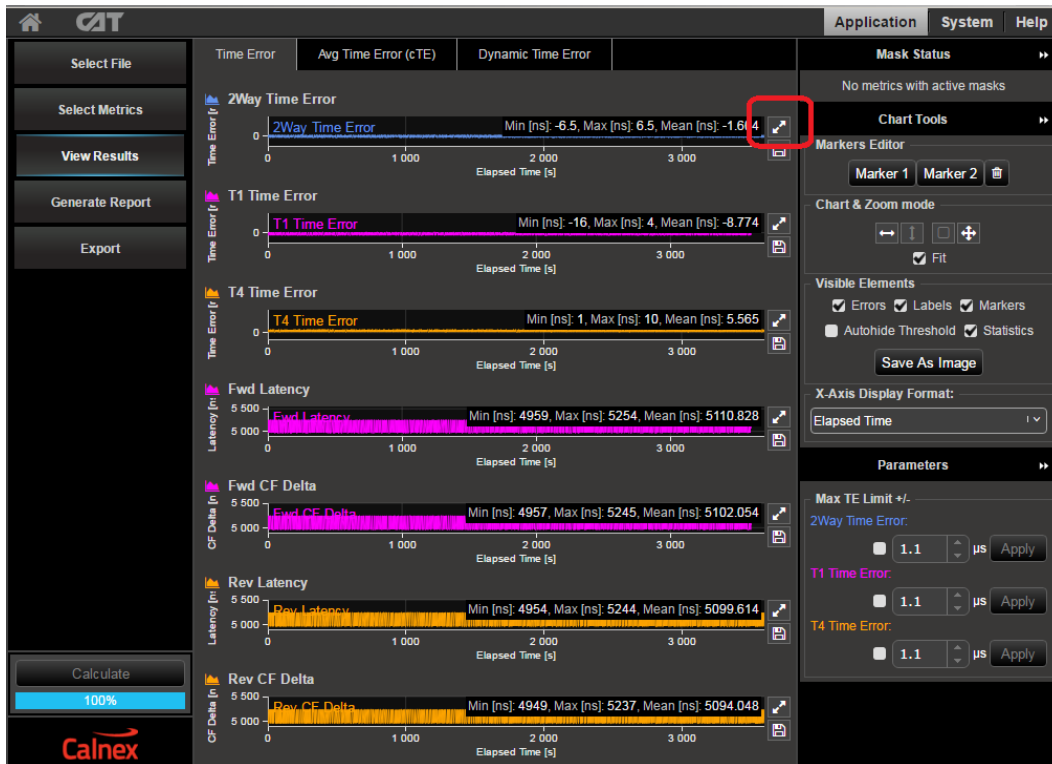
CAT

Application System Help

Select File
Select Metrics
View Results
Generate Report
Export

Calculate
100%

Calnex

Time Error | Avg Time Error (cTE) | Dynamic Time Error

2Way Time Error
Time Error [r
0
2Way Time Error   Min [ns]: -6.5, Max [ns]: 6.5, Mean [ns]: -1.604
0   1 000   2 000   3 000
Elapsed Time [s]

T1 Time Error
Time Error [r
0
T1 Time Error   Min [ns]: -16, Max [ns]: 4, Mean [ns]: -8.774
0   1 000   2 000   3 000
Elapsed Time [s]

T4 Time Error
Time Error [r
0
T4 Time Error   Min [ns]: 1, Max [ns]: 10, Mean [ns]: 5.565
0   1 000   2 000   3 000
Elapsed Time [s]

Fwd Latency
Latency [n
5 500
5 000
Fwd Latency   Min [ns]: 4959, Max [ns]: 5254, Mean [ns]: 5110.828
0   1 000   2 000   3 000
Elapsed Time [s]

Fwd CF Delta
CF Delta [n
5 500
5 000
Fwd CF Delta   Min [ns]: 4957, Max [ns]: 5245, Mean [ns]: 5102.054
0   1 000   2 000   3 000
Elapsed Time [s]

Rev Latency
Latency [n
5 500
5 000
Rev Latency   Min [ns]: 4954, Max [ns]: 5244, Mean [ns]: 5099.614
0   1 000   2 000   3 000
Elapsed Time [s]

Rev CF Delta
CF Delta [n
5 500
5 000
Rev CF Delta   Min [ns]: 4949, Max [ns]: 5237, Mean [ns]: 5094.048
0   1 000   2 000   3 000
Elapsed Time [s]

Mask Status
No metrics with active masks

Chart Tools
Markers Editor
Marker 1   Marker 2
Chart & Zoom mode
Fit
Visible Elements
Errors   Labels   Markers
Autohide Threshold   Statistics
Save As Image
X-Axis Display Format:
Elapsed Time

Parameters
Max TE Limit +/-
2Way Time Error:
1.1 µs Apply
T1 Time Error:
1.1 µs Apply
T4 Time Error:
1.1 µs Apply